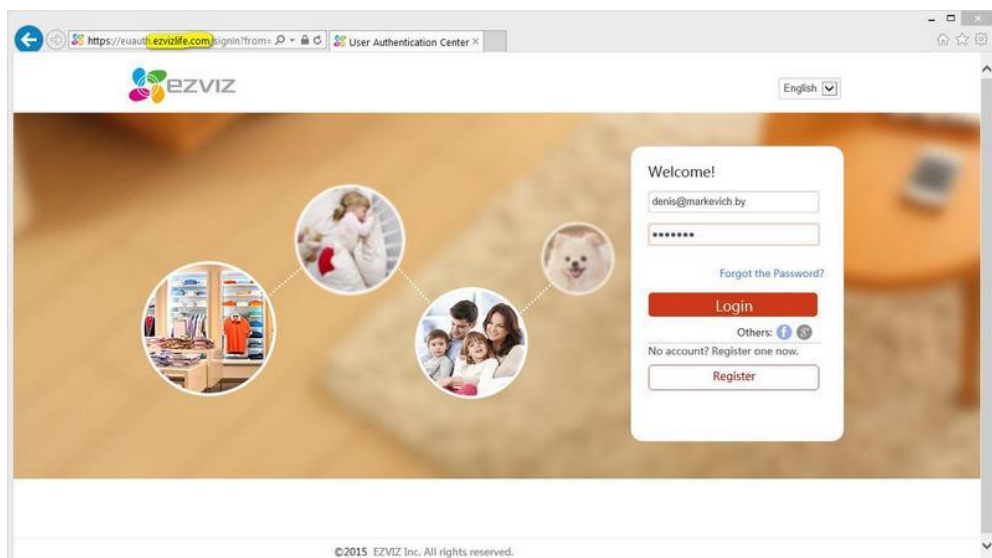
https://euauth.ezvizlife.com/signin?from=

User Authentication Center ×

EZVIZ

English

Welcome!

denis@markevich.by

•••••••

Forgot the Password?

Login

Others:

No account? Register one now.

Register

©2015 EZVIZ Inc. All rights reserved.